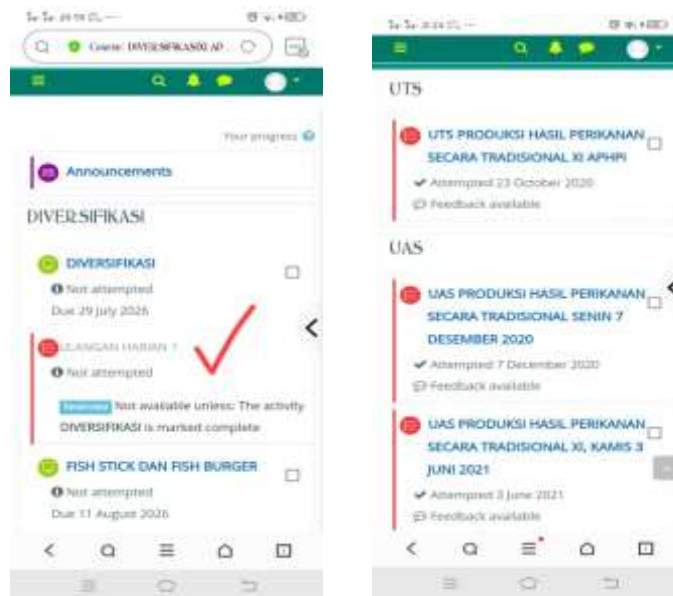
Course: DIVERSIFIKASI AP...

Your progress

Announcements

DIVERSIFIKASI

DIVERSIFIKASI

Not attempted

Due 29 July 2026

ULANGAN HARIAN 1

Not attempted

Restricted Not available unless: The activity DIVERSIFIKASI is marked complete

FISH STICK DAN FISH BURGER

Not attempted

Due 11 August 2026

UTS

UTS PRODUKSI HASIL PERIKANAN SECARA TRADISIONAL XI APHPI

Attempted 23 October 2020

Feedback available

UAS

UAS PRODUKSI HASIL PERIKANAN SECARA TRADISIONAL SENIN 7 DESEMBER 2020

Attempted 7 December 2020

Feedback available

UAS PRODUKSI HASIL PERIKANAN SECARA TRADISIONAL XI, KAMIS 3 JUNI 2021

Attempted 3 June 2021

Feedback available